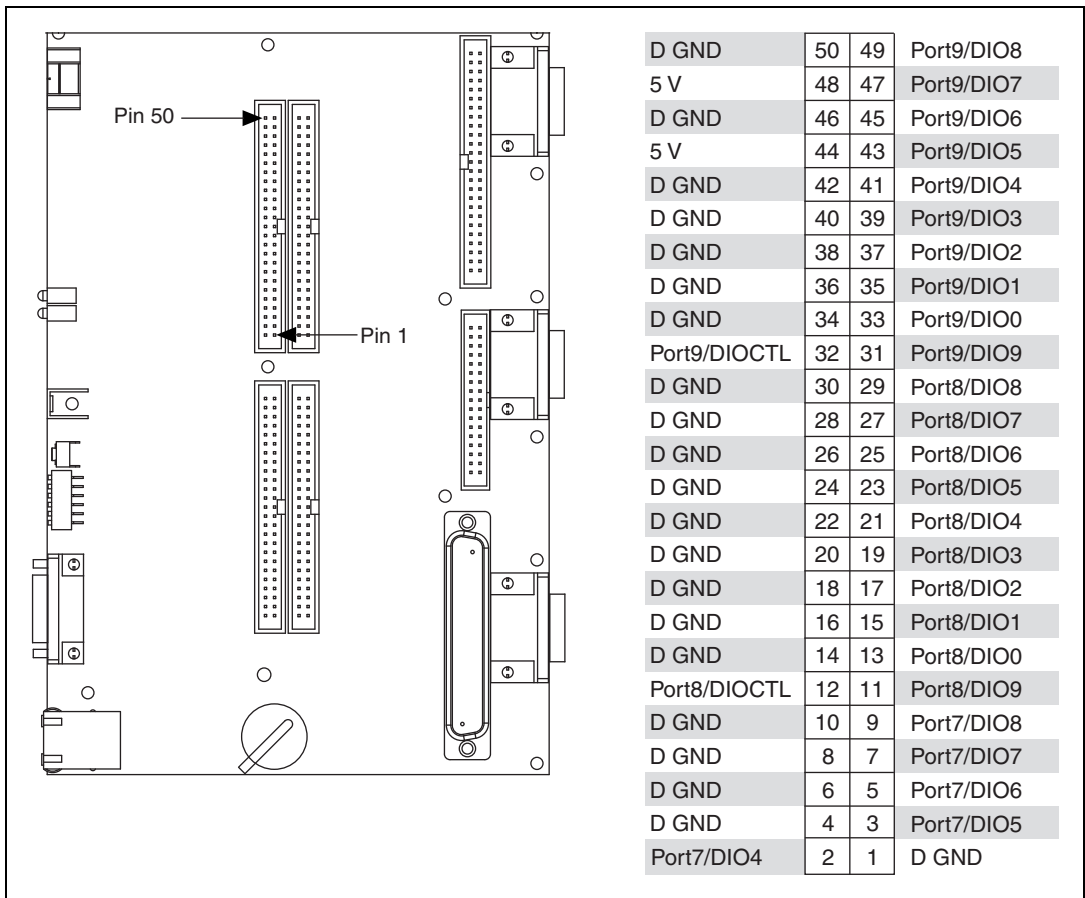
Pin 50

Pin 1

| D GND | 50 | 49 | Port9/DIO8 |
|---|---|---|---|
| 5 V | 48 | 47 | Port9/DIO7 |
| D GND | 46 | 45 | Port9/DIO6 |
| 5 V | 44 | 43 | Port9/DIO5 |
| D GND | 42 | 41 | Port9/DIO4 |
| D GND | 40 | 39 | Port9/DIO3 |
| D GND | 38 | 37 | Port9/DIO2 |
| D GND | 36 | 35 | Port9/DIO1 |
| D GND | 34 | 33 | Port9/DIO0 |
| Port9/DIOCTL | 32 | 31 | Port9/DIO9 |
| D GND | 30 | 29 | Port8/DIO8 |
| D GND | 28 | 27 | Port8/DIO7 |
| D GND | 26 | 25 | Port8/DIO6 |
| D GND | 24 | 23 | Port8/DIO5 |
| D GND | 22 | 21 | Port8/DIO4 |
| D GND | 20 | 19 | Port8/DIO3 |
| D GND | 18 | 17 | Port8/DIO2 |
| D GND | 16 | 15 | Port8/DIO1 |
| D GND | 14 | 13 | Port8/DIO0 |
| Port8/DIOCTL | 12 | 11 | Port8/DIO9 |
| D GND | 10 | 9 | Port7/DIO8 |
| D GND | 8 | 7 | Port7/DIO7 |
| D GND | 6 | 5 | Port7/DIO6 |
| D GND | 4 | 3 | Port7/DIO5 |
| Port7/DIO4 | 2 | 1 | D GND |